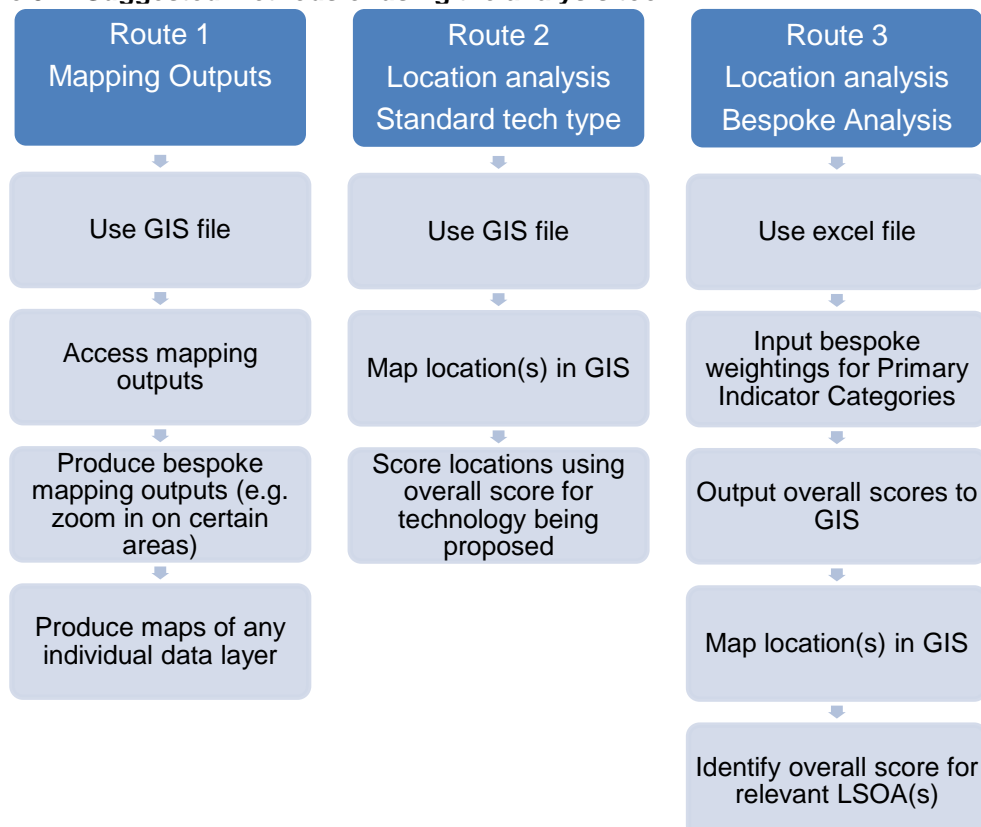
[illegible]

Route 1
Mapping Outputs

Use GIS file

Access mapping outputs

Produce bespoke mapping outputs (e.g. zoom in on certain areas)

Produce maps of any individual data layer

Route 2
Location analysis
Standard tech type

Use GIS file

Map location(s) in GIS

Score locations using overall score for technology being proposed

Route 3
Location analysis
Bespoke Analysis

Use excel file

Input bespoke weightings for Primary Indicator Categories

Output overall scores to GIS

Map location(s) in GIS

Identify overall score for relevant LSOA(s)